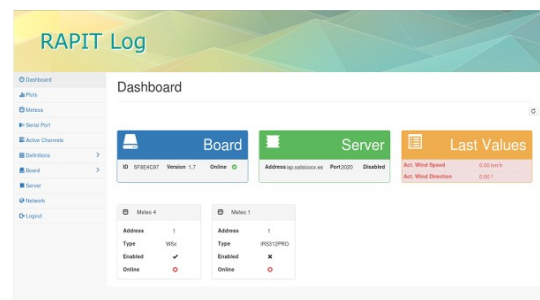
RAPIT Log

Dashboard
Plots
Meteos
Serial Port
Active Channels
Definitions
Board
Server
Network
Logout

Dashboard

Board

ID 5F8E4C97 Version 1.7 Online

Server

Address ip.safeicoor.es Port 2020 Disabled

Last Values

| | |
|---|---|
| Act. Wind Speed | 0.00 km/h |
| Act. Wind Direction | 0.00 ° |

Meteo 4

| | |
|---|---|
| Address | 1 |
| Type | WSx |
| Enabled | ✔ |
| Online | |

Meteo 1

| | |
|---|---|
| Address | 1 |
| Type | IRS31PRO |
| Enabled | ✖ |
| Online | |